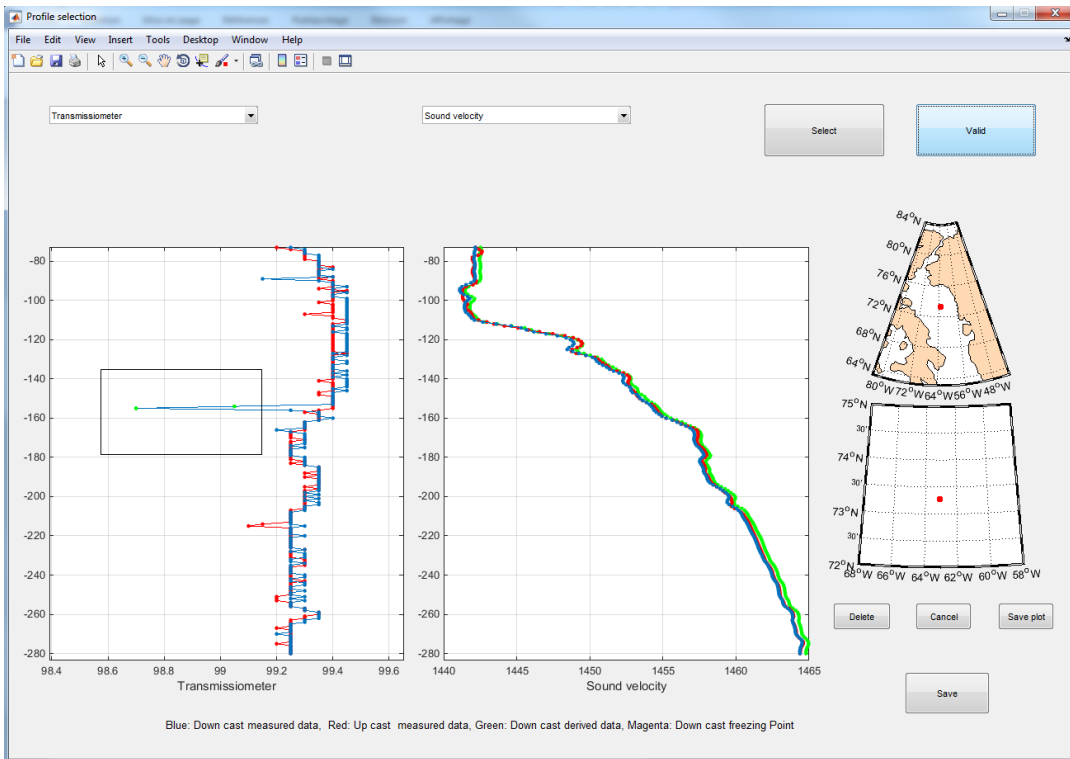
Profile selection

File Edit View Insert Tools Desktop Window Help

Transmissiometer

Sound velocity

Select

Valid

84°N
80°N
76°N
72°N
68°N
64°N
80°W 72°W 64°W 56°W 48°W

75°N
30'
74°N
30'
73°N
30'
72°N
68°W 66°W 64°W 62°W 60°W 58°W

-80
-100
-120
-140
-160
-180
-200
-220
-240
-260
-280

98.4 98.6 98.8 99 99.2 99.4 99.6
Transmissiometer

-80
-100
-120
-140
-160
-180
-200
-220
-240
-260
-280

1440 1445 1450 1455 1460 1465
Sound velocity

Delete

Cancel

Save plot

Save

Blue: Down cast measured data, Red: Up cast measured data, Green: Down cast derived data, Magenta: Down cast freezing Point